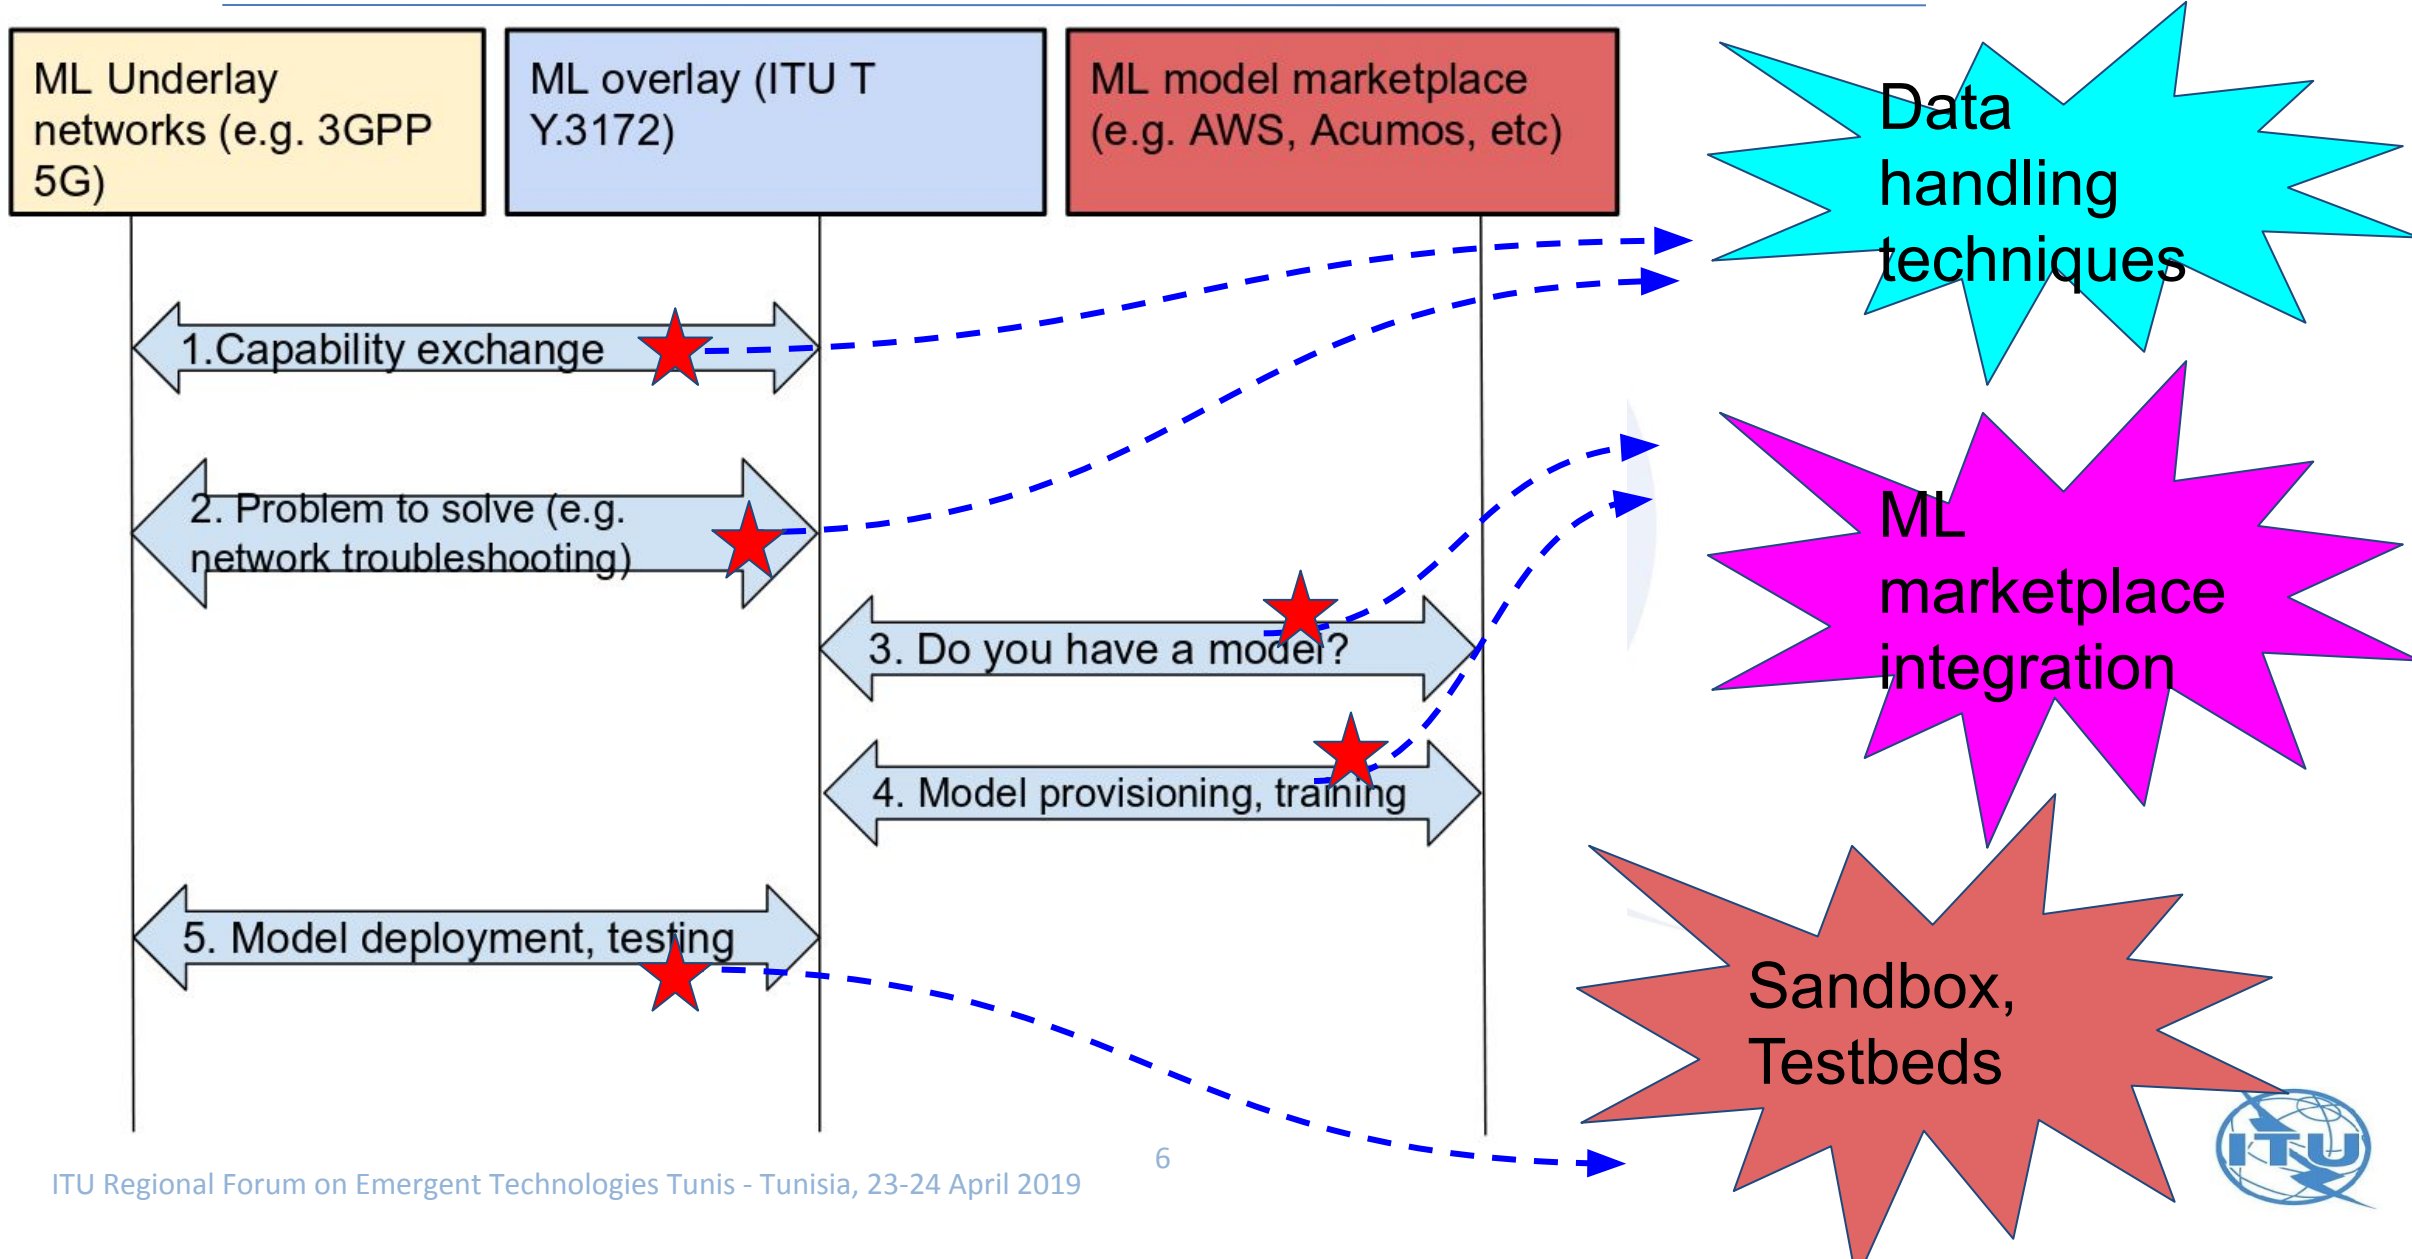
ML Underlay networks (e.g. 3GPP 5G)

ML overlay (ITU T Y.3172)

ML model marketplace (e.g. AWS, Acumos, etc)

Data handling techniques

1.Capability exchange

2. Problem to solve (e.g. network troubleshooting)

ML marketplace integration

3. Do you have a model?

4. Model provisioning, training

5. Model deployment, testing

Sandbox, Testbeds

ITU Regional Forum on Emergent Technologies Tunis - Tunisia, 23-24 April 2019

6

ITU